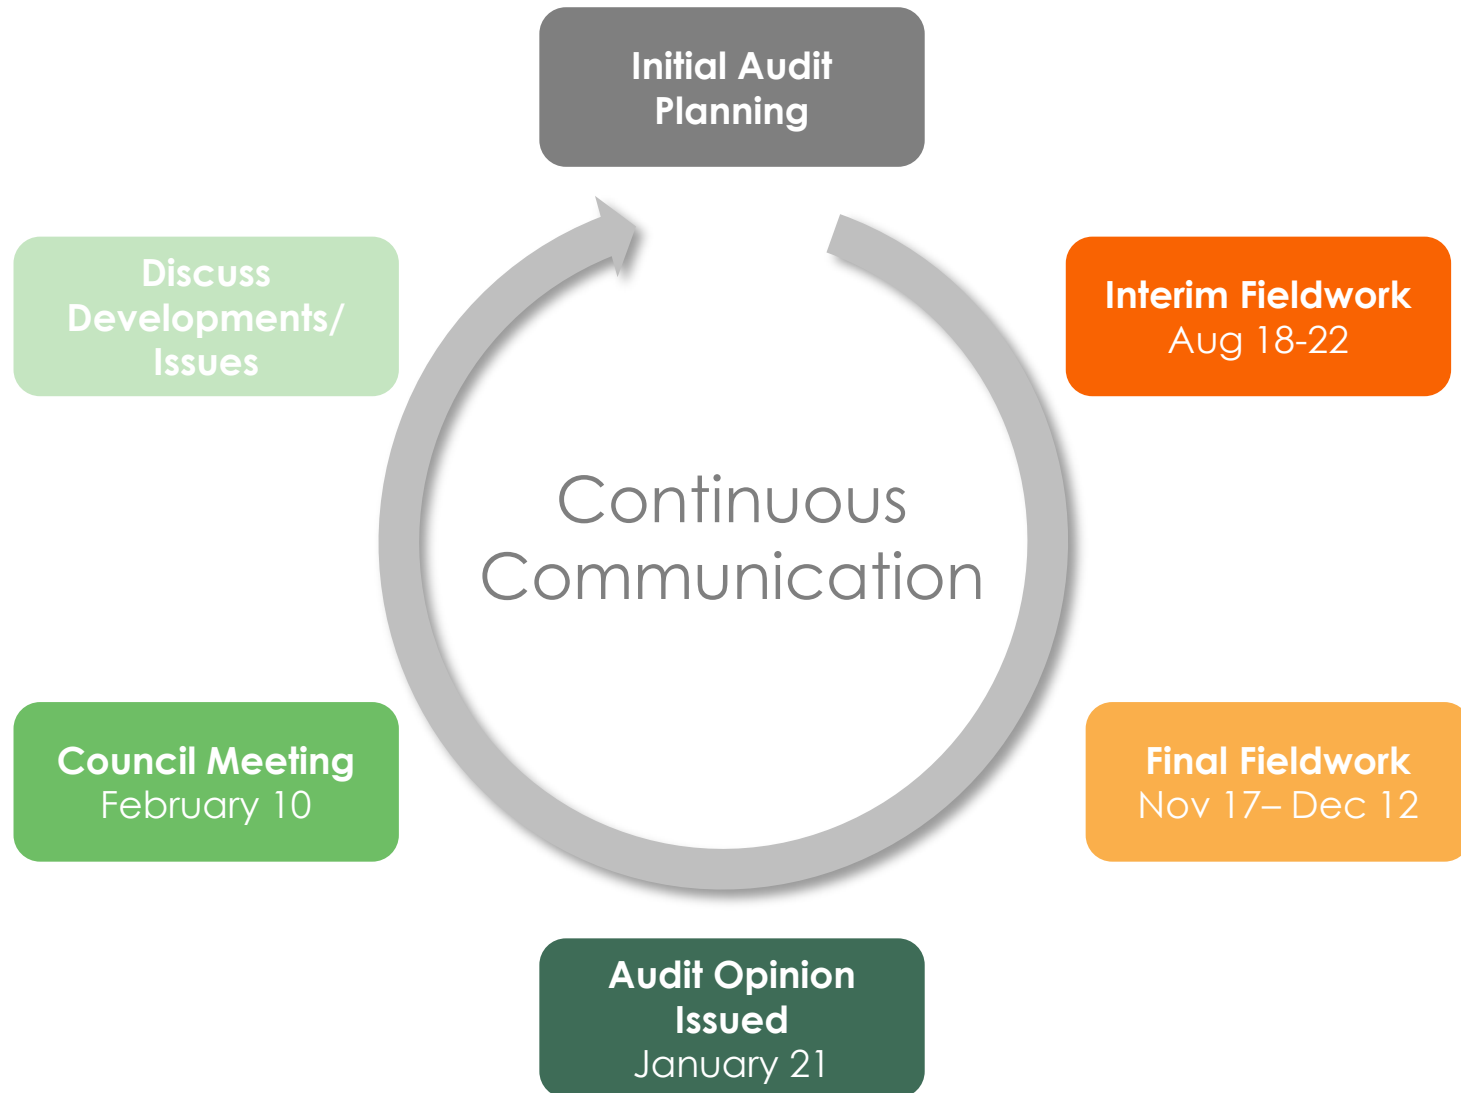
Initial Audit Planning

Interim Fieldwork
Aug 18-22

Final Fieldwork
Nov 17– Dec 12

Audit Opinion Issued
January 21

Council Meeting
February 10

Discuss Developments/ Issues

Continuous Communication